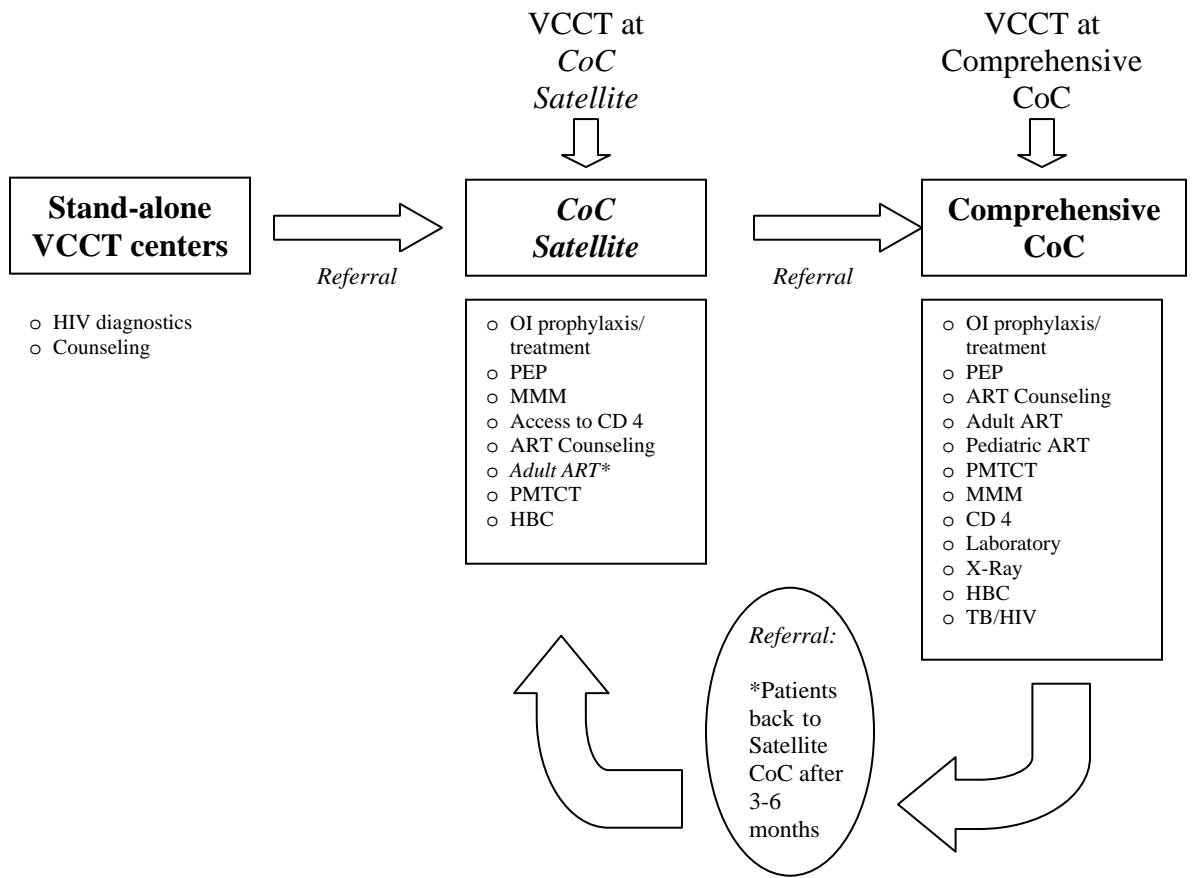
VCCT at CoC Satellite

VCCT at Comprehensive CoC

Stand-alone VCCT centers

Referral

CoC Satellite

Referral

Comprehensive CoC

o HIV diagnostics
o Counseling

o OI prophylaxis/ treatment
o PEP
o MMM
o Access to CD 4
o ART Counseling
o Adult ART*
o PMTCT
o HBC

o OI prophylaxis/ treatment
o PEP
o ART Counseling
o Adult ART
o Pediatric ART
o PMTCT
o MMM
o CD 4
o Laboratory
o X-Ray
o HBC
o TB/HIV

Referral:

*Patients back to Satellite CoC after 3-6 months